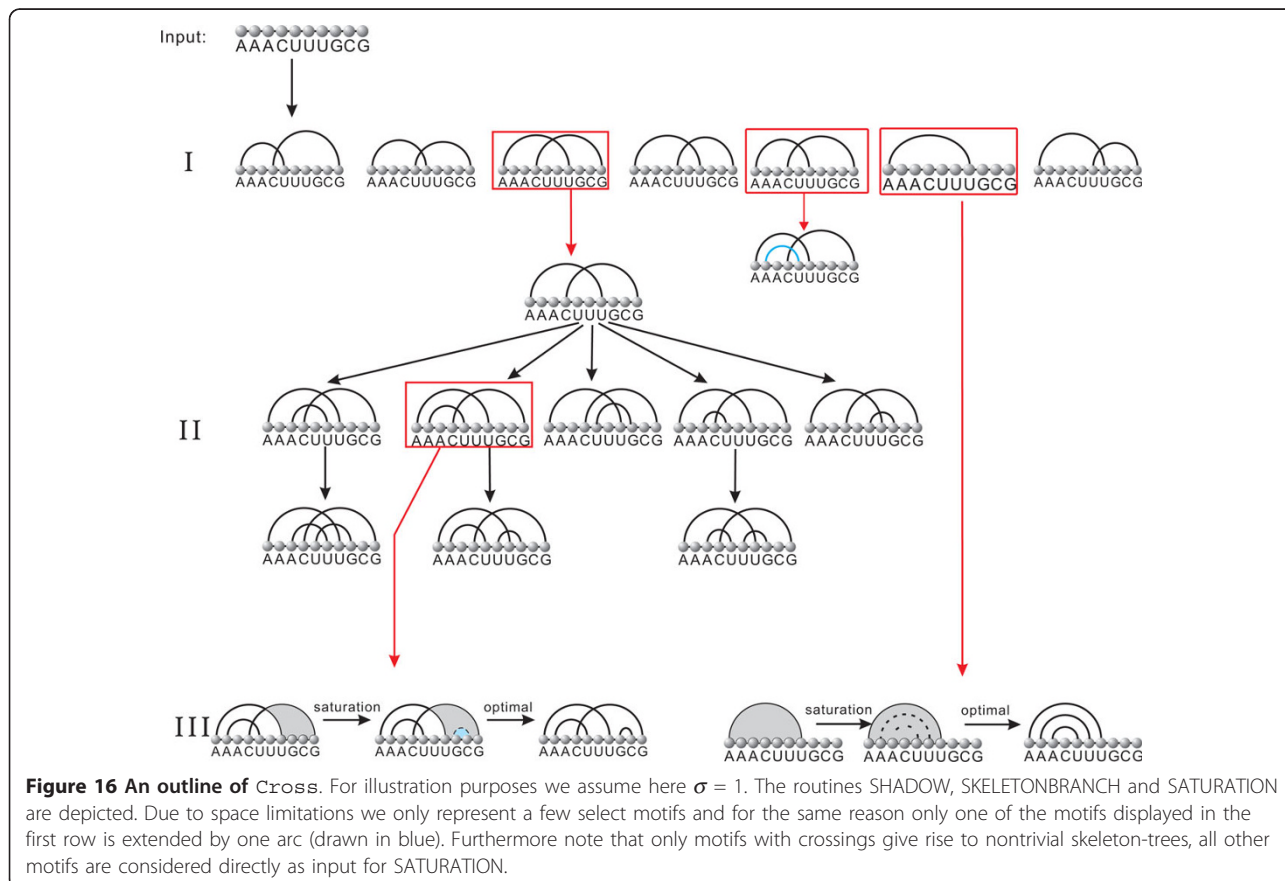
Input:
AAACUUUGCG

I
AAACUUUGCG AAACUUUGCG AAACUUUGCG AAACUUUGCG AAACUUUGCG AAACUUUGCG AAACUUUGCG

AAACUUUGCG

AAACUUUGCG

II
AAACUUUGCG AAACUUUGCG AAACUUUGCG AAACUUUGCG AAACUUUGCG

AAACUUUGCG AAACUUUGCG AAACUUUGCG

III
AAACUUUGCG saturation AAACUUUGCG optimal AAACUUUGCG

AAACUUUGCG saturation AAACUUUGCG optimal AAACUUUGCG

**Figure 16 An outline of** Cross. For illustration purposes we assume here $\sigma = 1$. The routines SHADOW, SKELETONBRANCH and SATURATION are depicted. Due to space limitations we only represent a few select motifs and for the same reason only one of the motifs displayed in the first row is extended by one arc (drawn in blue). Furthermore note that only motifs with crossings give rise to nontrivial skeleton-trees, all other motifs are considered directly as input for SATURATION.